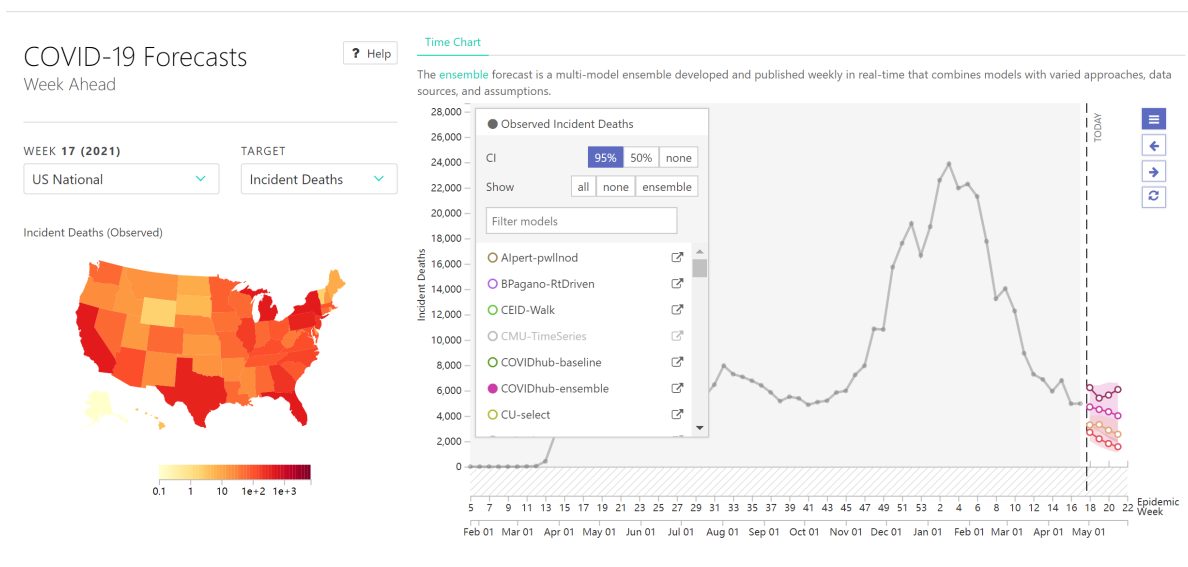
COVID-19 Forecasts
Week Ahead

? Help

WEEK 17 (2021)
US National

TARGET
Incident Deaths

Incident Deaths (Observed)

0.1 1 10 1e+2 1e+3

Time Chart

The ensemble forecast is a multi-model ensemble developed and published weekly in real-time that combines models with varied approaches, data sources, and assumptions.

Observed Incident Deaths
CI 95% 50% none
Show all none ensemble
Filter models
Alpert-pwllnod
BPagano-RtDriven
CEID-Walk
CMU-TimeSeries
COVIDhub-baseline
COVIDhub-ensemble
CU-select

TODAY

Incident Deaths
28,000
26,000
24,000
22,000
20,000
18,000
16,000
14,000
12,000
10,000
8,000
6,000
4,000
2,000
0

5 7 9 11 13 15 17 19 21 23 25 27 29 31 33 35 37 39 41 43 45 47 49 51 53 2 4 6 8 10 12 14 16 18 20 22 Epidemic Week

Feb 01 Mar 01 Apr 01 May 01 Jun 01 Jul 01 Aug 01 Sep 01 Oct 01 Nov 01 Dec 01 Jan 01 Feb 01 Mar 01 Apr 01 May 01